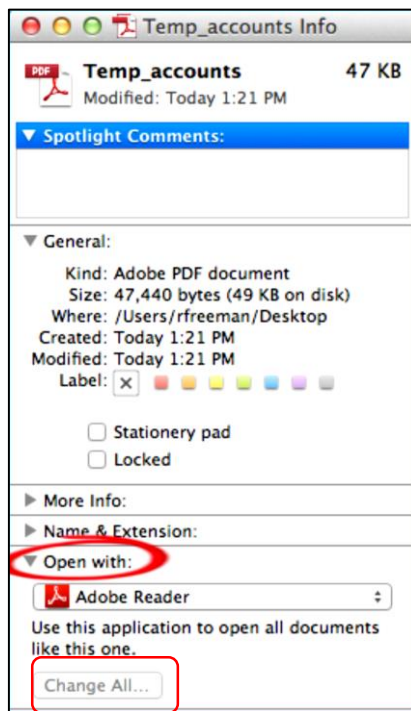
Temp_accounts Info

PDF

Temp_accounts 47 KB
Modified: Today 1:21 PM

▼ Spotlight Comments:

▼ General:

Kind: Adobe PDF document
Size: 47,440 bytes (49 KB on disk)
Where: /Users/rfreeman/Desktop
Created: Today 1:21 PM
Modified: Today 1:21 PM
Label: ✕

Stationery pad
Locked

▶ More Info:

▶ Name & Extension:

▼ Open with:

Adobe Reader

Use this application to open all documents like this one.

Change All...